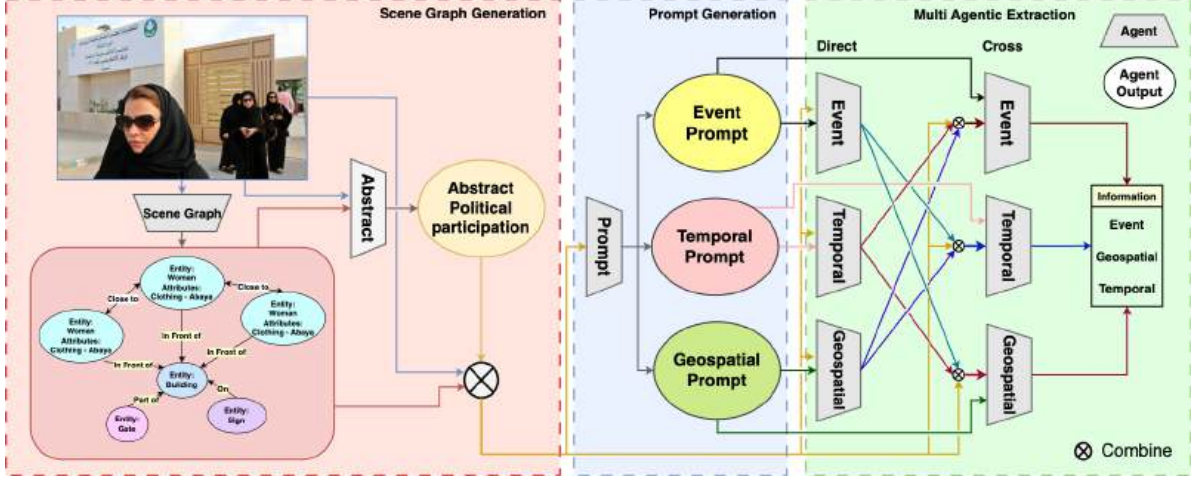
Scene Graph Generation

Scene Graph

Entity: Women Attributes: Clothing - Abaya

Close to

Entity: Women Attributes: Clothing - Abaya

Close to

Entity: Women Attributes: Clothing - Abaya

In Front of

In Front of

In Front of

Entity: Building

Part of

On

Entity: Gate

Entity: Sign

Abstract

Abstract Political participation

Prompt Generation

Prompt

Event Prompt

Temporal Prompt

Geospatial Prompt

Multi Agentic Extraction

Direct

Cross

Agent

Agent Output

Event

Temporal

Geospatial

Event

Temporal

Geospatial

Information

Event

Geospatial

Temporal

⊗ Combine